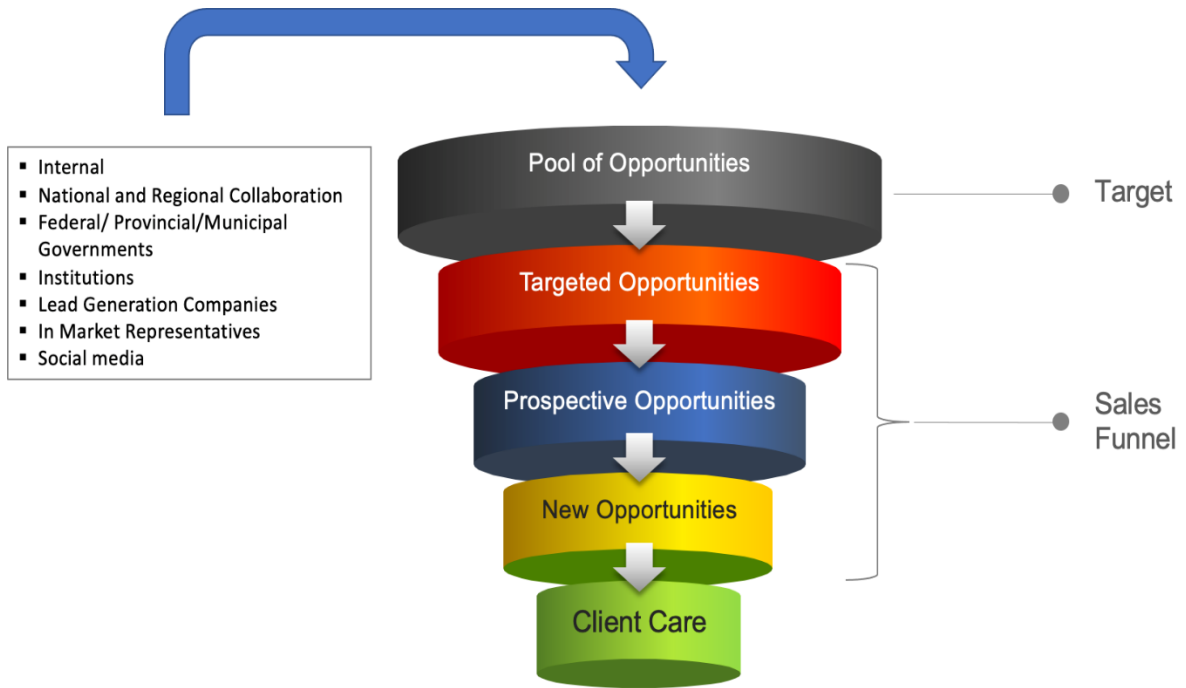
- Internal
- National and Regional Collaboration
- Federal/ Provincial/Municipal Governments
- Institutions
- Lead Generation Companies
- In Market Representatives
- Social media

Pool of Opportunities

Targeted Opportunities

Prospective Opportunities

New Opportunities

Client Care

Target

Sales Funnel